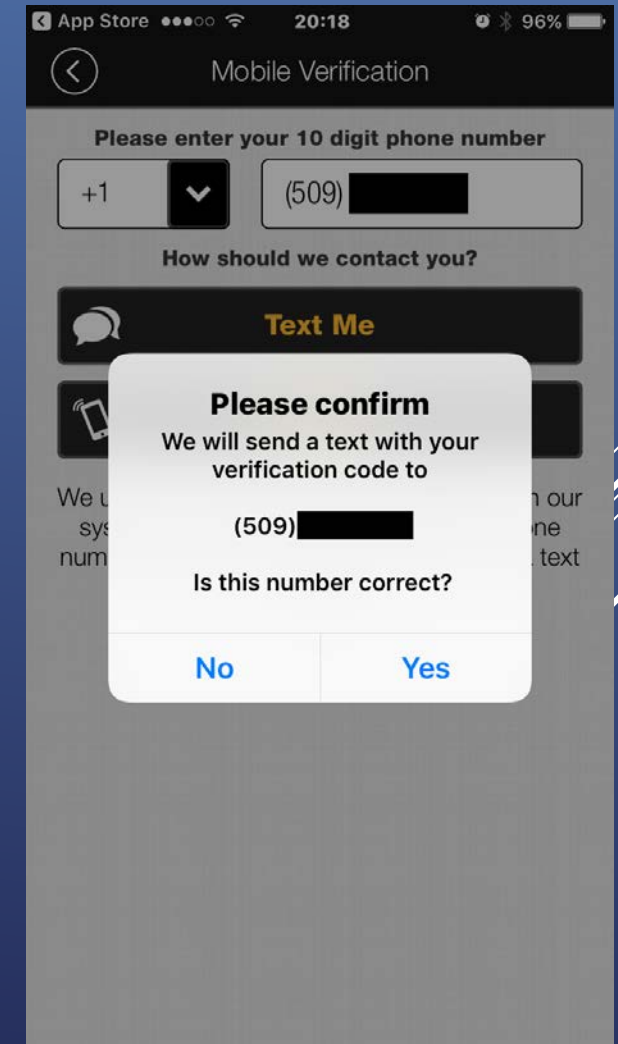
App Store ●●●○○ 20:18 96%

Mobile Verification

Please enter your 10 digit phone number

+1

(509) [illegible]

How should we contact you?

Text Me

Please confirm

We will send a text with your verification code to

(509) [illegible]

Is this number correct?

No

Yes

We u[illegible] n our sys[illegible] ne num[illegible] text